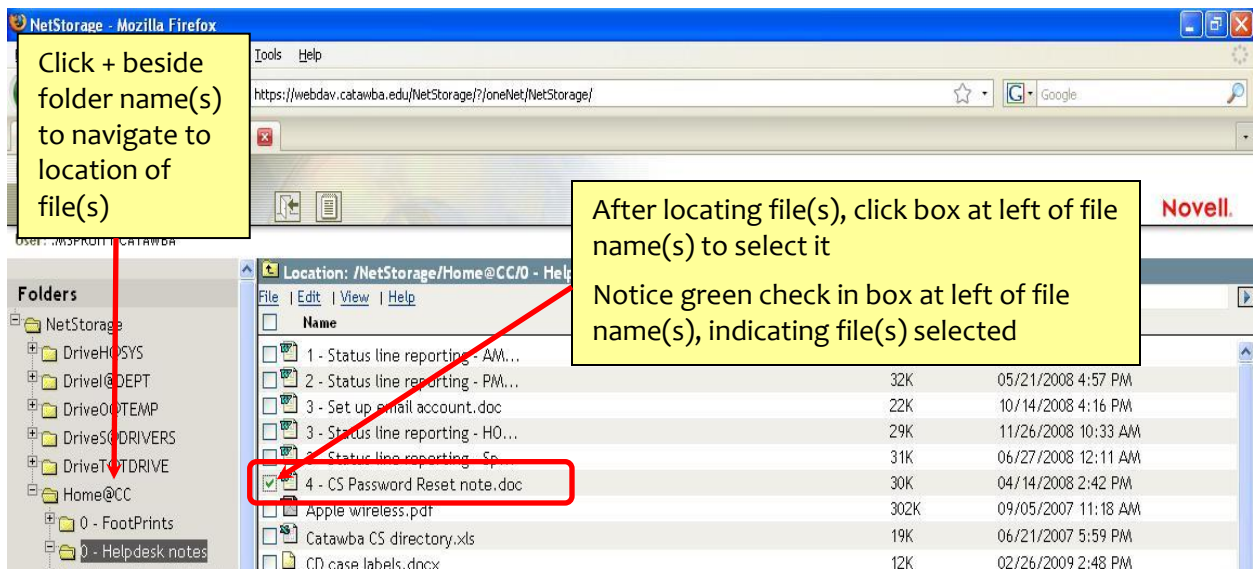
NetStorage - Mozilla Firefox

Click + beside folder name(s) to navigate to location of file(s)

Tools Help

https://webdav.catawba.edu/NetStorage/?/oneNet/NetStorage/

Google

User: .MSPROHT.CATAWBA

After locating file(s), click box at left of file name(s) to select it

Notice green check in box at left of file name(s), indicating file(s) selected

Novell.

Location: /NetStorage/Home@CC/0 - Help

File | Edit | View | Help

Folders

NetStorage
DriveH@SYS
DriveI@DEPT
DriveO@TEMP
DriveS@DRIVERS
DriveT@TDRIVE
Home@CC
0 - FootPrints
0 - Helpdesk notes

| Name | | |
|---|---|---|
| 1 - Status line reporting - AM... | | |
| 2 - Status line reporting - PM... | 32K | 05/21/2008 4:57 PM |
| 3 - Set up email account.doc | 22K | 10/14/2008 4:16 PM |
| 3 - Status line reporting - HO... | 29K | 11/26/2008 10:33 AM |
| 3 - Status line reporting - Sp... | 31K | 06/27/2008 12:11 AM |
| 4 - CS Password Reset note.doc | 30K | 04/14/2008 2:42 PM |
| Apple wireless.pdf | 302K | 09/05/2007 11:18 AM |
| Catawba CS directory.xls | 19K | 06/21/2007 5:59 PM |
| CD case labels.docx | 12K | 02/26/2009 2:48 PM |